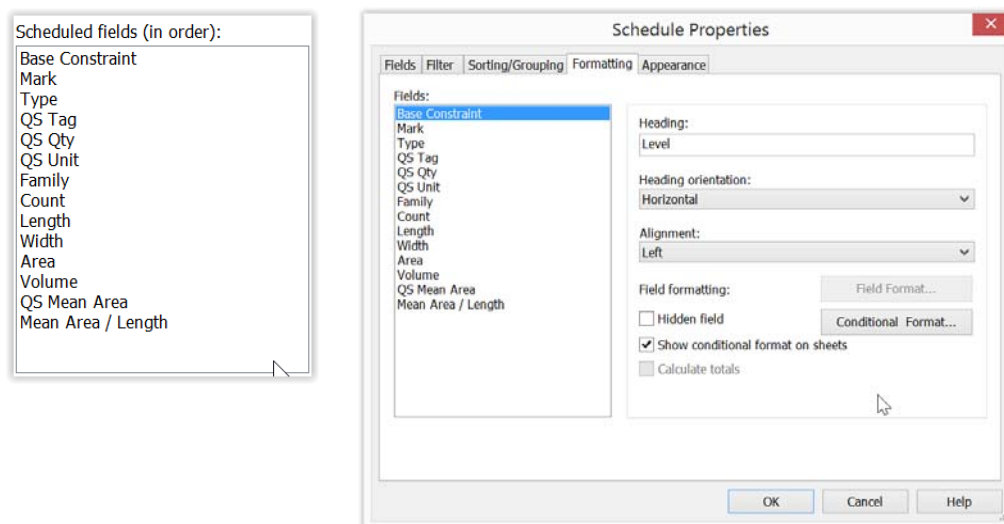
Scheduled fields (in order):
Base Constraint
Mark
Type
QS Tag
QS Qty
QS Unit
Family
Count
Length
Width
Area
Volume
QS Mean Area
Mean Area / Length

Schedule Properties
Fields | Filter | Sorting/Grouping | Formatting | Appearance

Fields:
Base Constraint
Mark
Type
QS Tag
QS Qty
QS Unit
Family
Count
Length
Width
Area
Volume
QS Mean Area
Mean Area / Length

Heading:
Level
Heading orientation:
Horizontal
Alignment:
Left
Field formatting:
Field Format...
Hidden field
Conditional Format...
Show conditional format on sheets
Calculate totals

OK
Cancel
Help